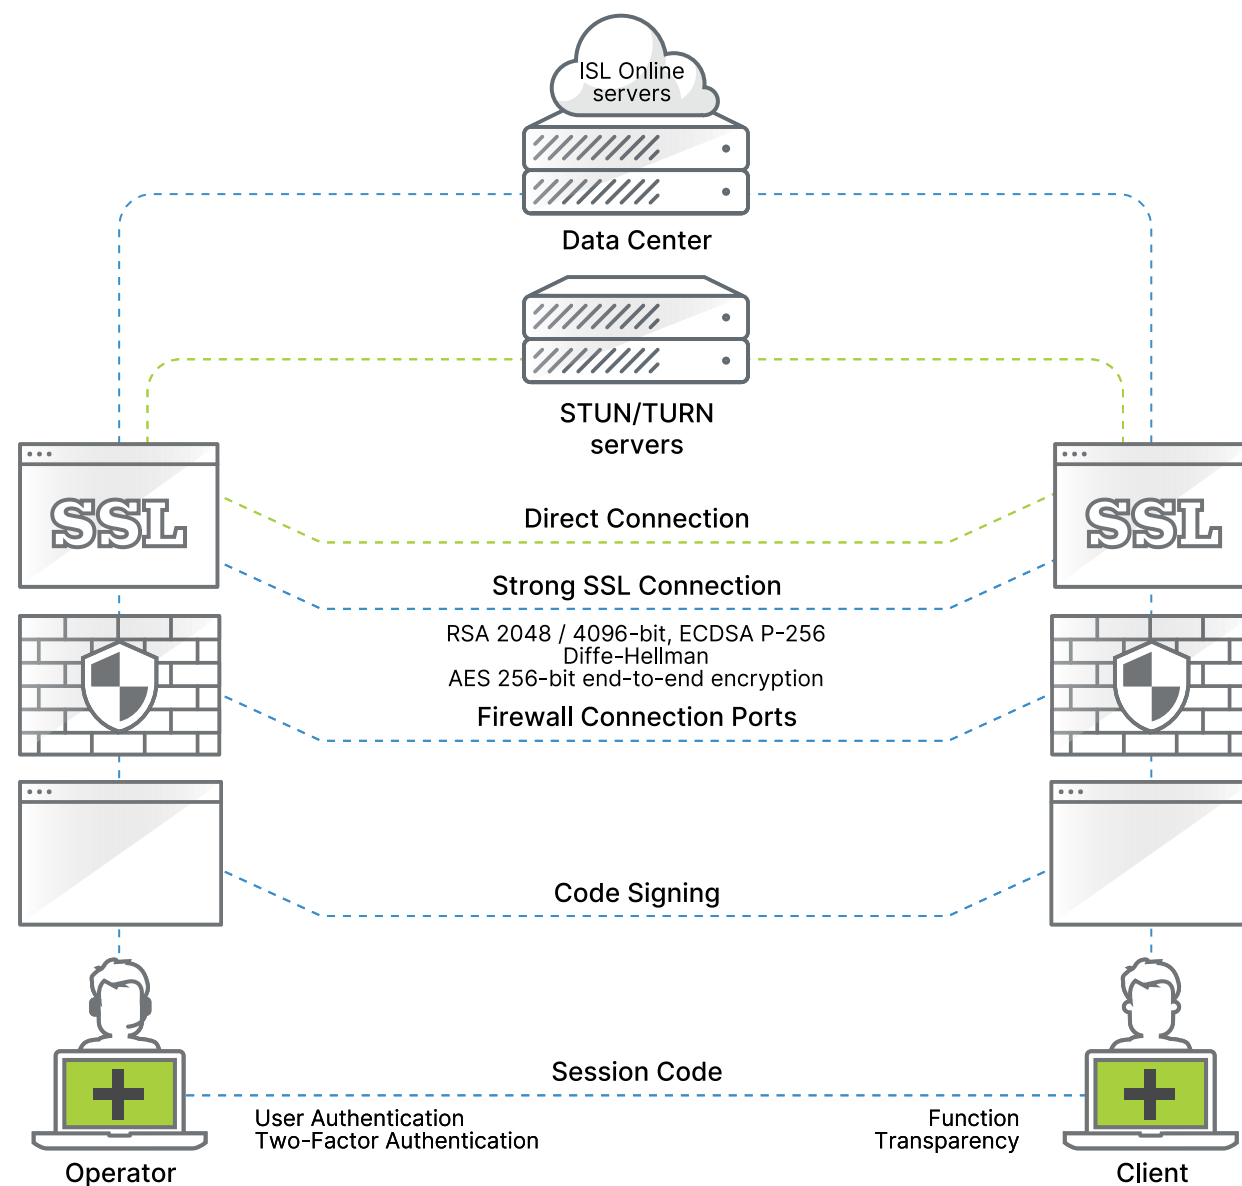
ISL Online servers

Data Center

STUN/TURN servers

SSL

SSL

Direct Connection

Strong SSL Connection

RSA 2048 / 4096-bit, ECDSA P-256
Diffe-Hellman
AES 256-bit end-to-end encryption

Firewall Connection Ports

Code Signing

Session Code

User Authentication
Two-Factor Authentication

Function
Transparency

Operator

Client